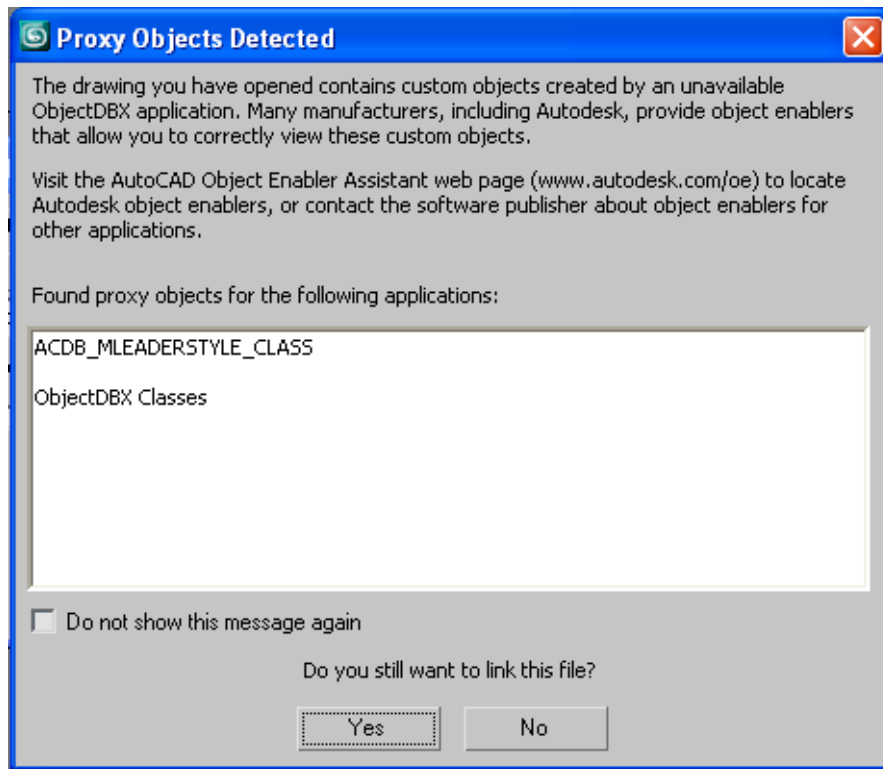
Proxy Objects Detected

The drawing you have opened contains custom objects created by an unavailable ObjectDBX application. Many manufacturers, including Autodesk, provide object enablers that allow you to correctly view these custom objects.

Visit the AutoCAD Object Enabler Assistant web page (www.autodesk.com/oe) to locate Autodesk object enablers, or contact the software publisher about object enablers for other applications.

Found proxy objects for the following applications:

ACDB_MLEADERSTYLE_CLASS

ObjectDBX Classes

Do not show this message again

Do you still want to link this file?

Yes

No